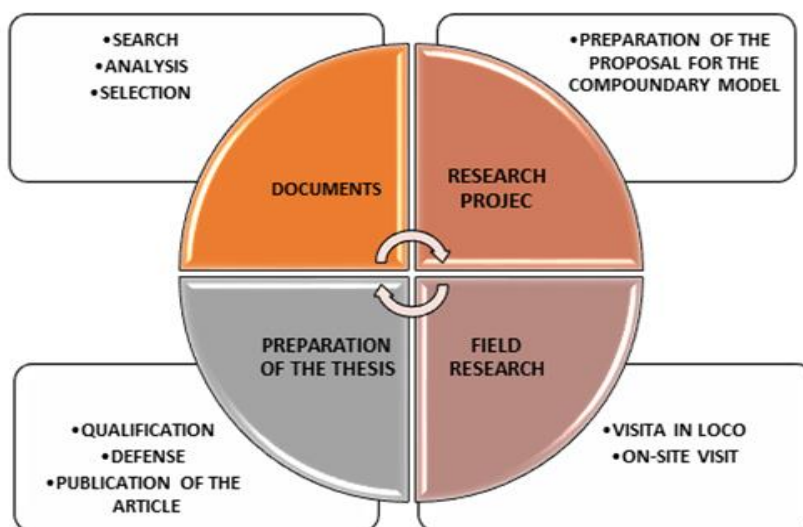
•SEARCH
•ANALYSIS
•SELECTION

•PREPARATION OF THE PROPOSAL FOR THE COMPOUNDARY MODEL

DOCUMENTS

RESEARCH PROJEC

PREPARATION OF THE THESIS

FIELD RESEARCH

•QUALIFICATION
•DEFENSE
•PUBLICATION OF THE ARTICLE

•VISITA IN LOCO
•ON-SITE VISIT